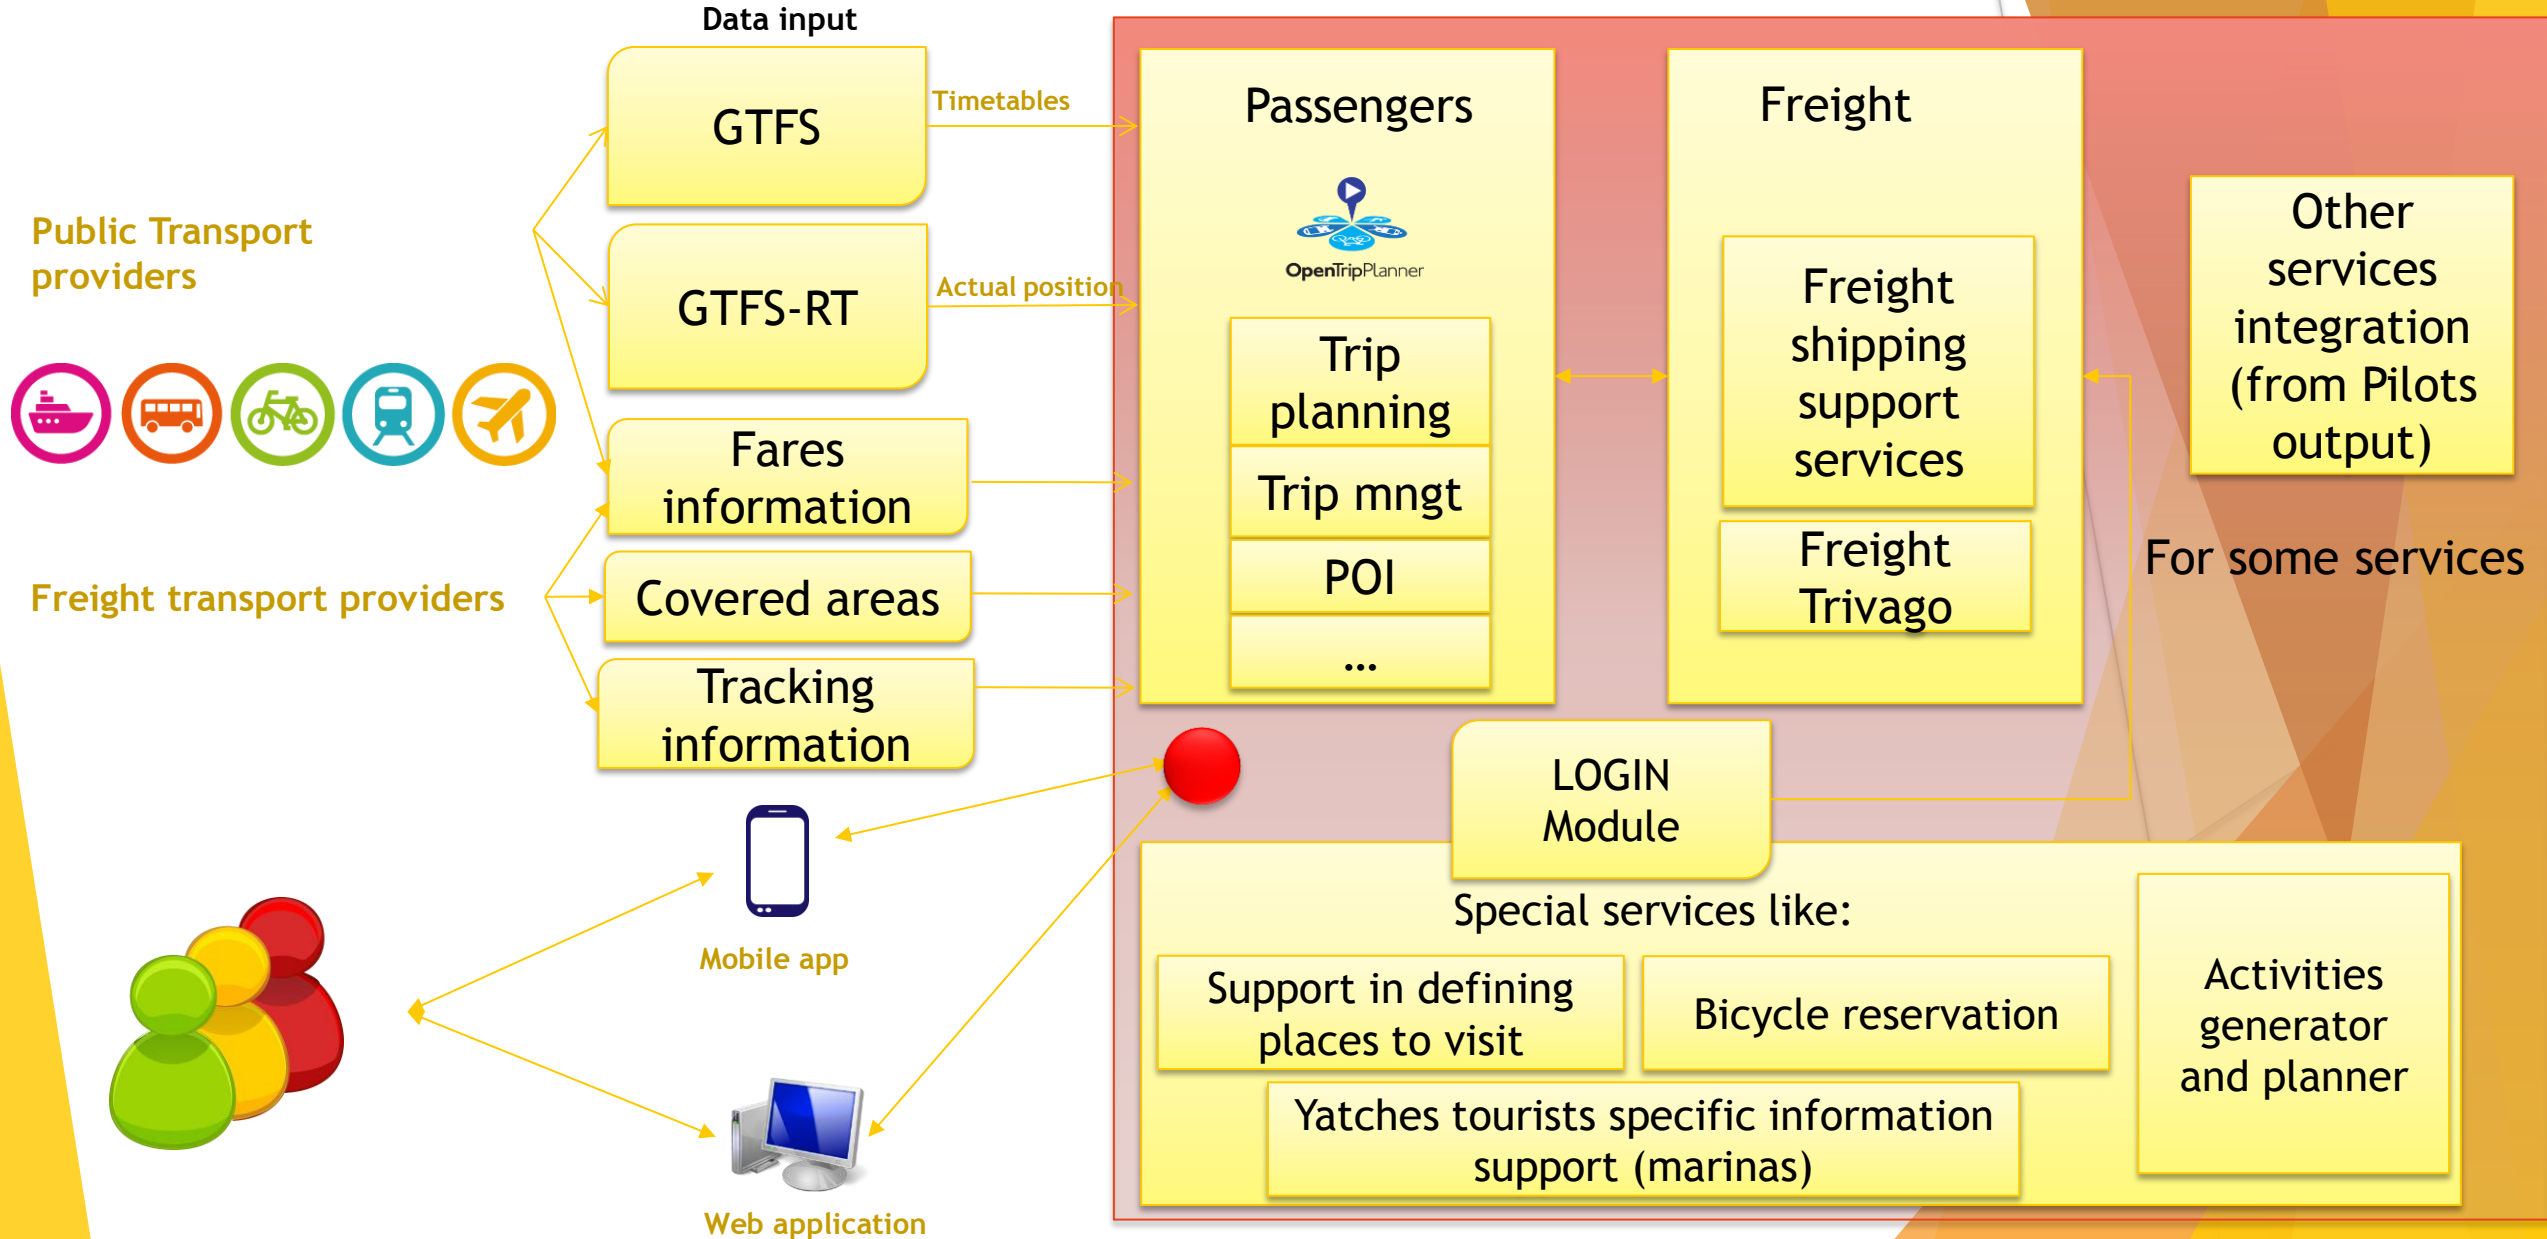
Data input

GTFS

Timetables

Public Transport providers

GTFS-RT

Actual position

Fares information

Freight transport providers

Covered areas

Tracking information

Passengers

OpenTripPlanner

Trip planning

Trip mngt

POI

...

Freight

Freight shipping support services

Freight Trivago

Other services integration (from Pilots output)

For some services

LOGIN Module

Mobile app

Web application

Special services like:

Support in defining places to visit

Bicycle reservation

Activities generator and planner

Yatches tourists specific information support (marinas)